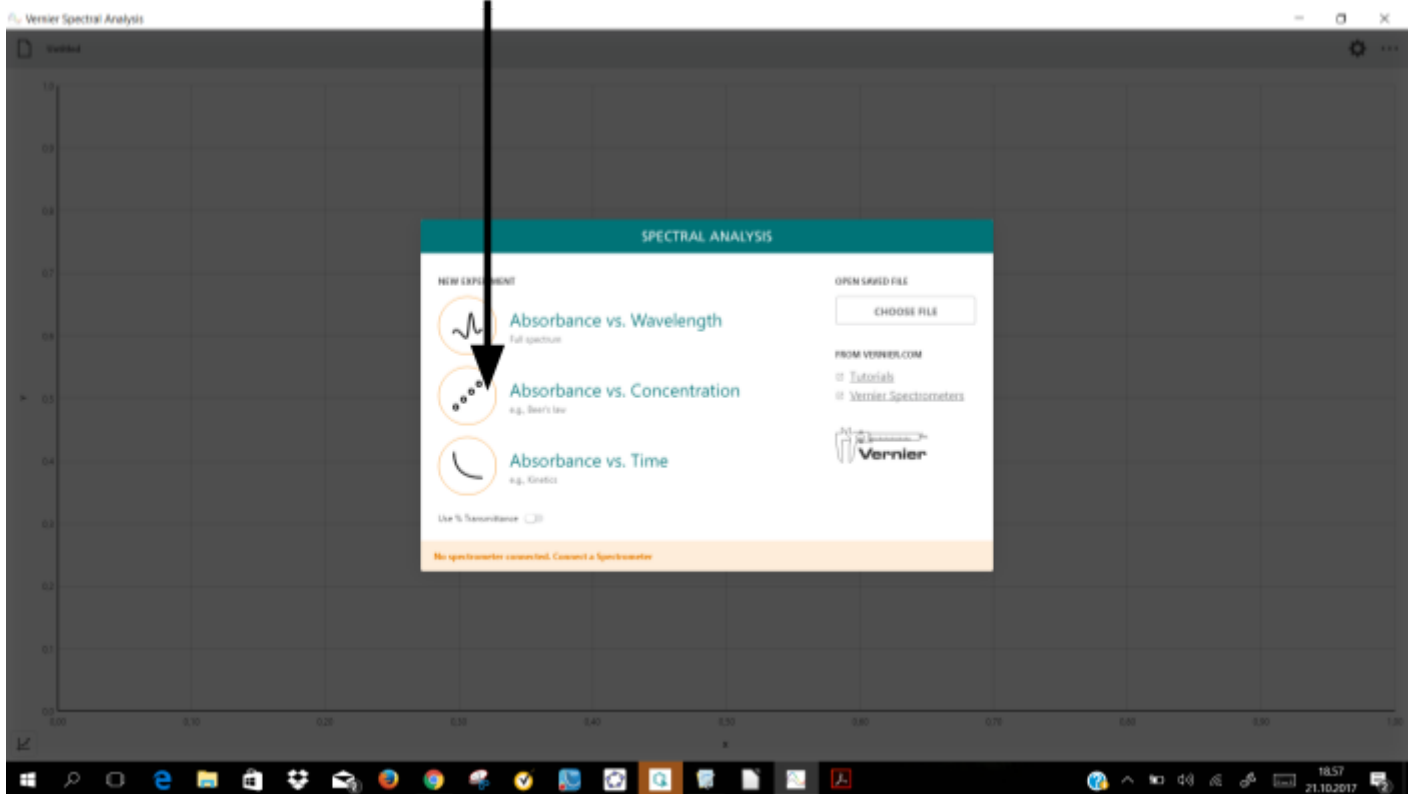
Vernier Spectral Analysis

Untitled

1.0
0.9
0.8
0.7
0.6
0.5
0.4
0.3
0.2
0.1
0.0

0.00 0.10 0.20 0.30 0.40 0.50 0.60 0.70 0.80 0.90 1.00

SPECTRAL ANALYSIS

NEW EXPE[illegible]MENT

Absorbance vs. Wavelength
Full spectrum

Absorbance vs. Concentration
e.g., Beer's law

Absorbance vs. Time
e.g., Kinetics

Use % Transmittance

OPEN SAVED FILE

CHOOSE FILE

FROM VERNIER.COM

Tutorials

Vernier Spectrometers

Vernier

No spectrometer connected. Connect a Spectrometer

18.57
21.10.2017